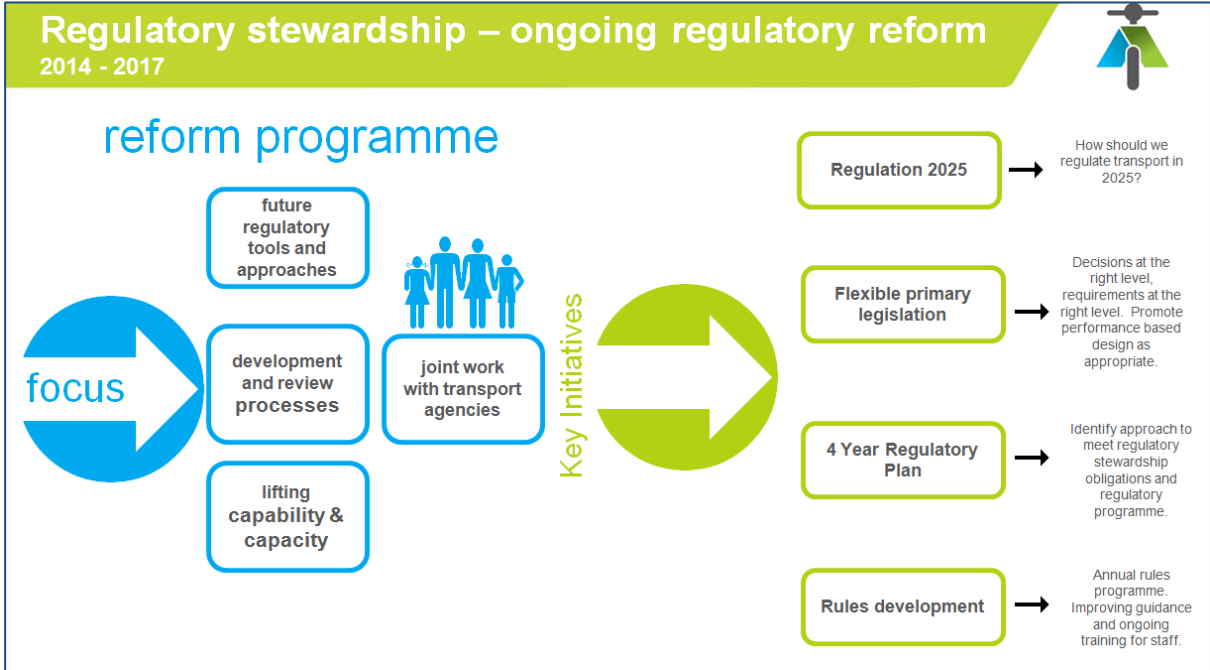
Regulatory stewardship – ongoing regulatory reform
2014 - 2017

reform programme

focus

future regulatory tools and approaches

development and review processes

lifting capability & capacity

joint work with transport agencies

Key Initiatives

Regulation 2025

How should we regulate transport in 2025?

Flexible primary legislation

Decisions at the right level, requirements at the right level. Promote performance based design as appropriate.

4 Year Regulatory Plan

Identify approach to meet regulatory stewardship obligations and regulatory programme.

Rules development

Annual rules programme. Improving guidance and ongoing training for staff.